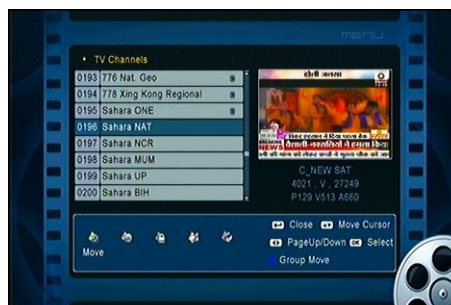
menu

TV Channels

| | |
|---|---|
| 0193 | 776 Nat. Geo |
| 0194 | 778 Xing Kong Regional |
| 0195 | Sahara ONE |
| 0196 | Sahara NAT |
| 0197 | Sahara NCR |
| 0198 | Sahara MUM |
| 0199 | Sahara UP |
| 0200 | Sahara BIH |

C_NEW SAT
4021 , V , 27249
P129 V513 A660

Move

Close Move Cursor
PageUp/Down Select
Group Move